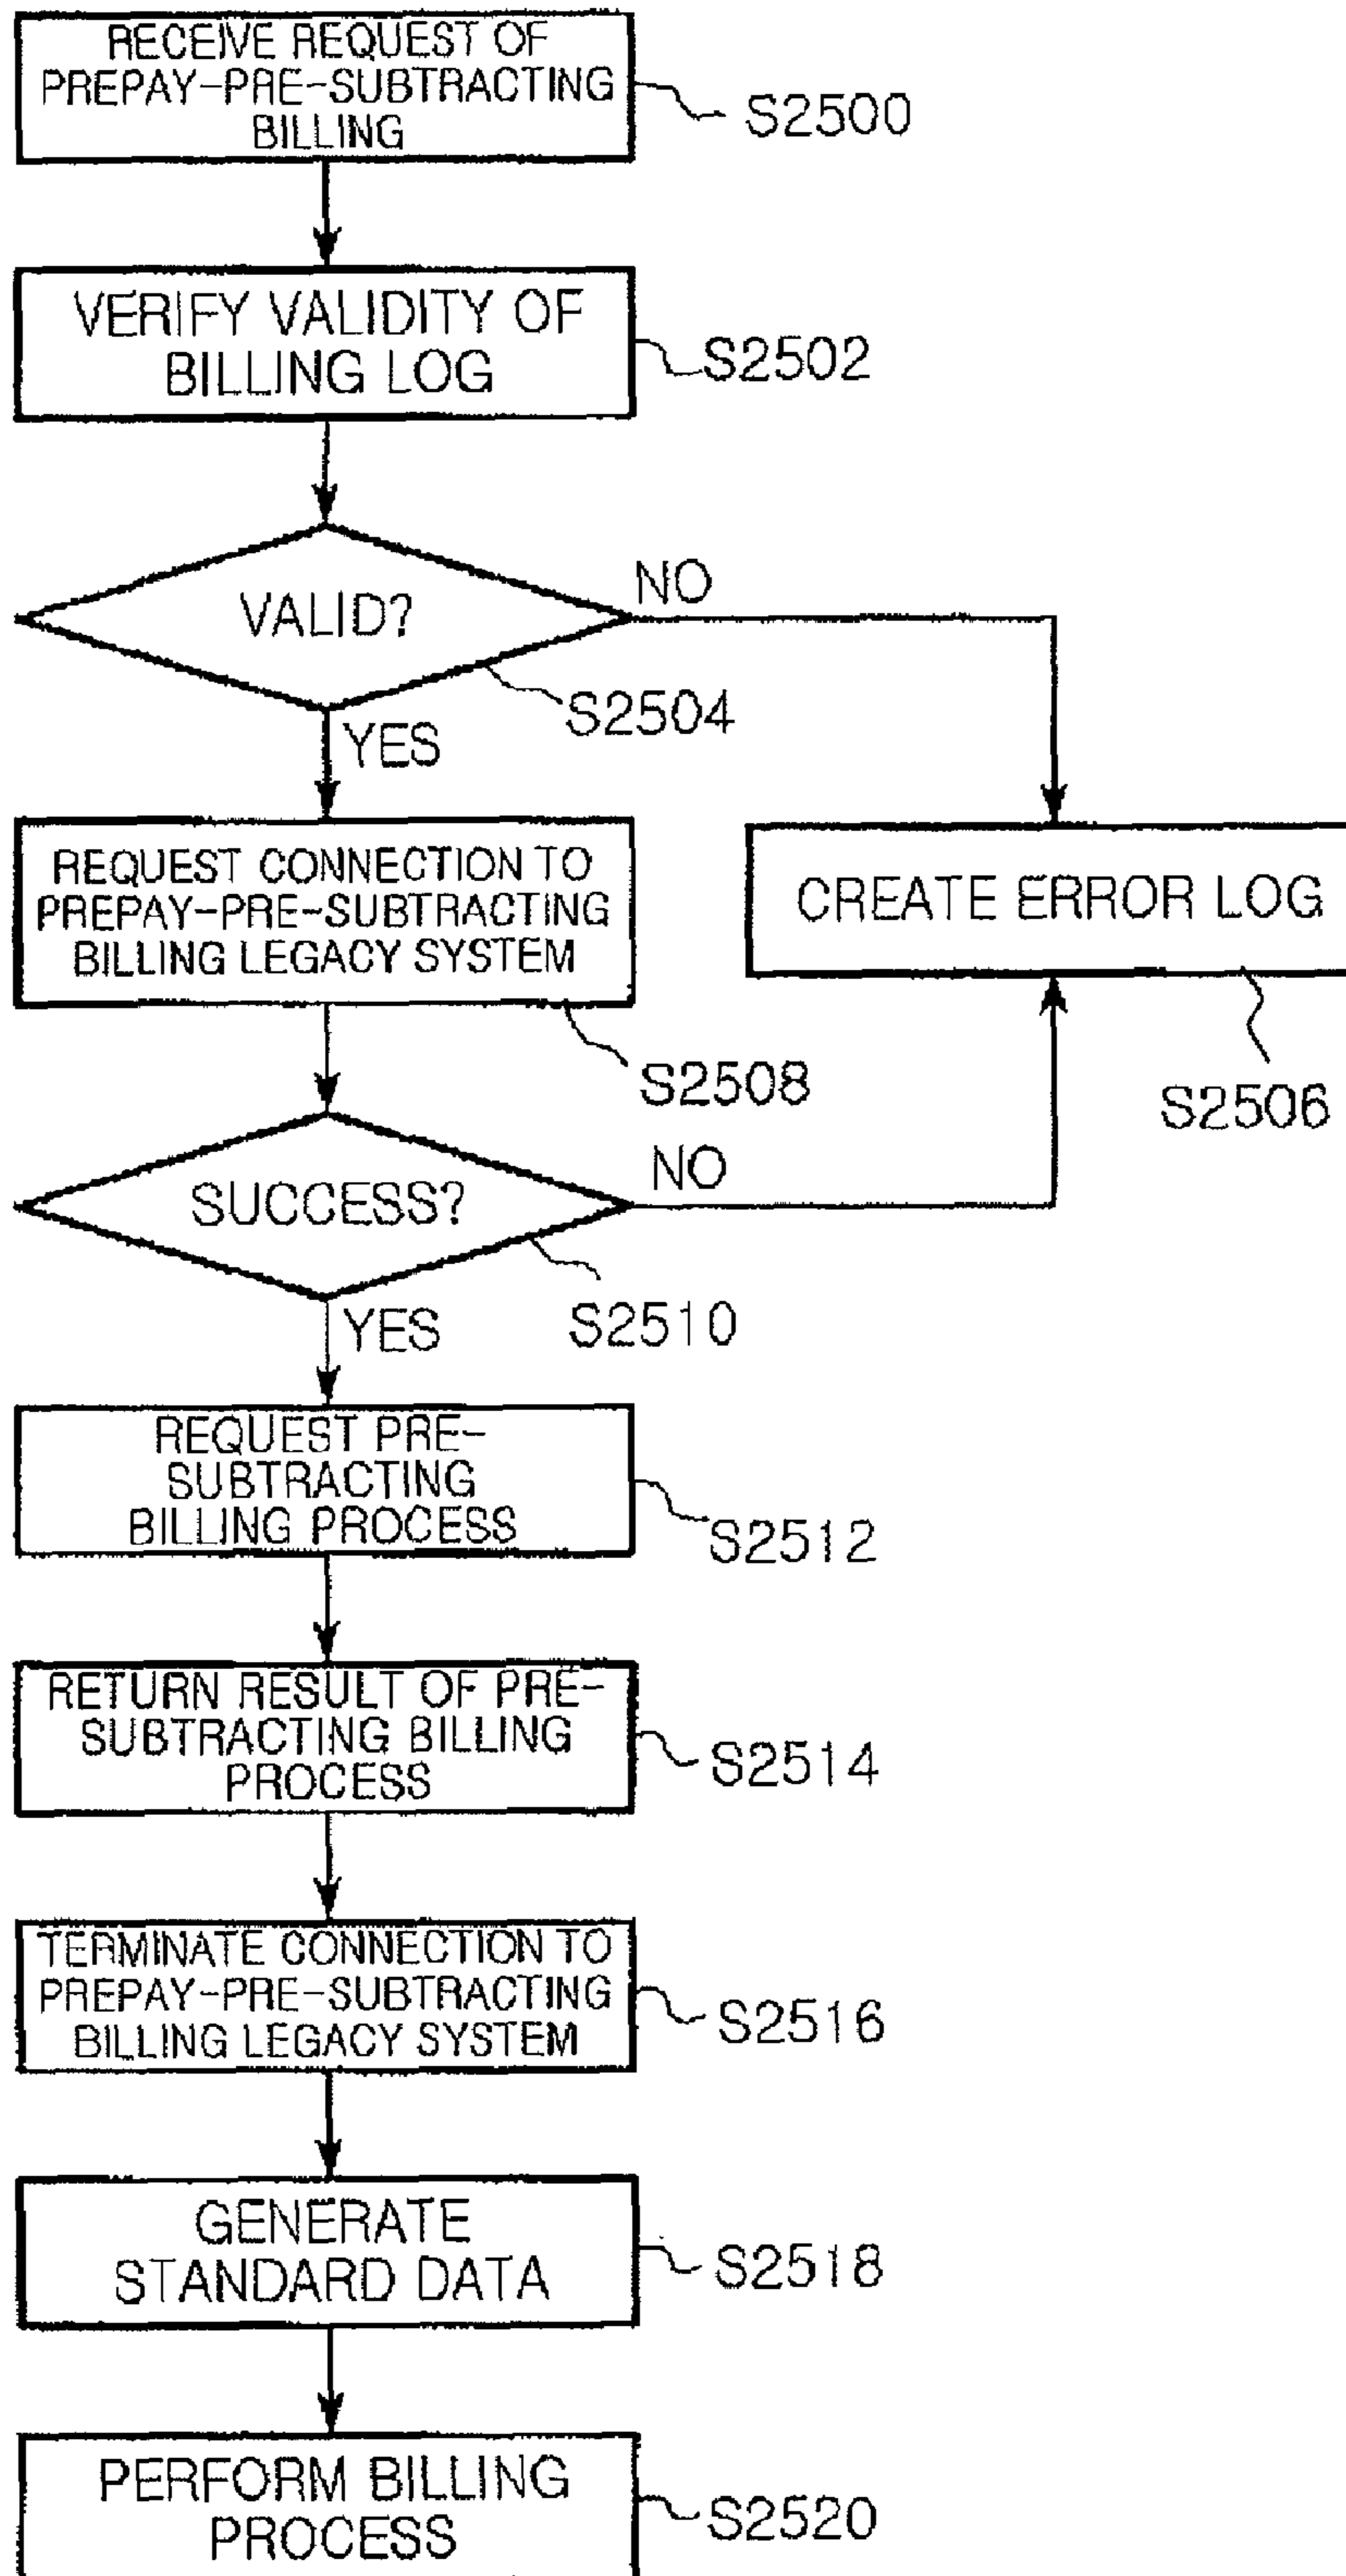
RECEIVE REQUEST OF PREPAY-PRE-SUBTRACTING BILLING

S2500

VERIFY VALIDITY OF BILLING LOG

S2502

VALID?

NO

S2504

YES

REQUEST CONNECTION TO PREPAY-PRE-SUBTRACTING BILLING LEGACY SYSTEM

CREATE ERROR LOG

S2508

S2506

SUCCESS?

NO

S2510

YES

REQUEST PRE-SUBTRACTING BILLING PROCESS

S2512

RETURN RESULT OF PRE-SUBTRACTING BILLING PROCESS

S2514

TERMINATE CONNECTION TO PREPAY-PRE-SUBTRACTING BILLING LEGACY SYSTEM

S2516

GENERATE STANDARD DATA

S2518

PERFORM BILLING PROCESS

S2520